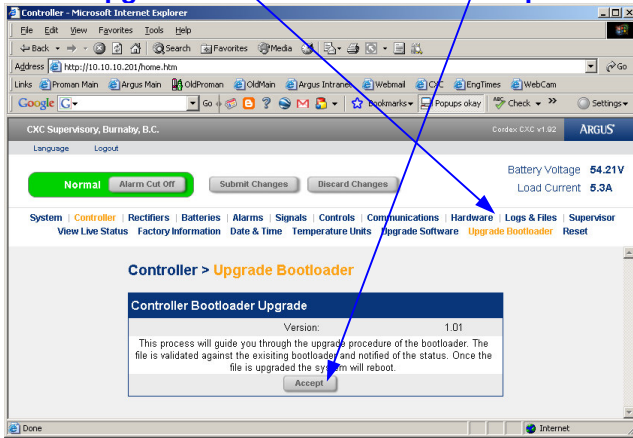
Controller - Microsoft Internet Explorer

File Edit View Favorites Tools Help

Back Search Favorites Media

Address http://10.10.10.201/home.htm Go

Links Proman Main Argus Main OldProman OldMain Argus Intranet Webmail CXC EngTimes WebCam

Google G- Go Bookmarks Popups okay Check Settings

CXC Supervisory, Burnaby, B.C. Cordex CXC v1.92 ARGUS

Language Logout

Normal Alarm Cut Off Submit Changes Discard Changes

Battery Voltage 54.21V
Load Current 5.3A

System | Controller | Rectifiers | Batteries | Alarms | Signals | Controls | Communications | Hardware | Logs & Files | Supervisor
View Live Status Factory Information Date & Time Temperature Units Upgrade Software Upgrade Bootloader Reset

Controller > Upgrade Bootloader

Controller Bootloader Upgrade

Version: 1.01

This process will guide you through the upgrade procedure of the bootloader. The file is validated against the exisiting bootloader and notified of the status. Once the file is upgraded the system will reboot.

Accept

Done Internet